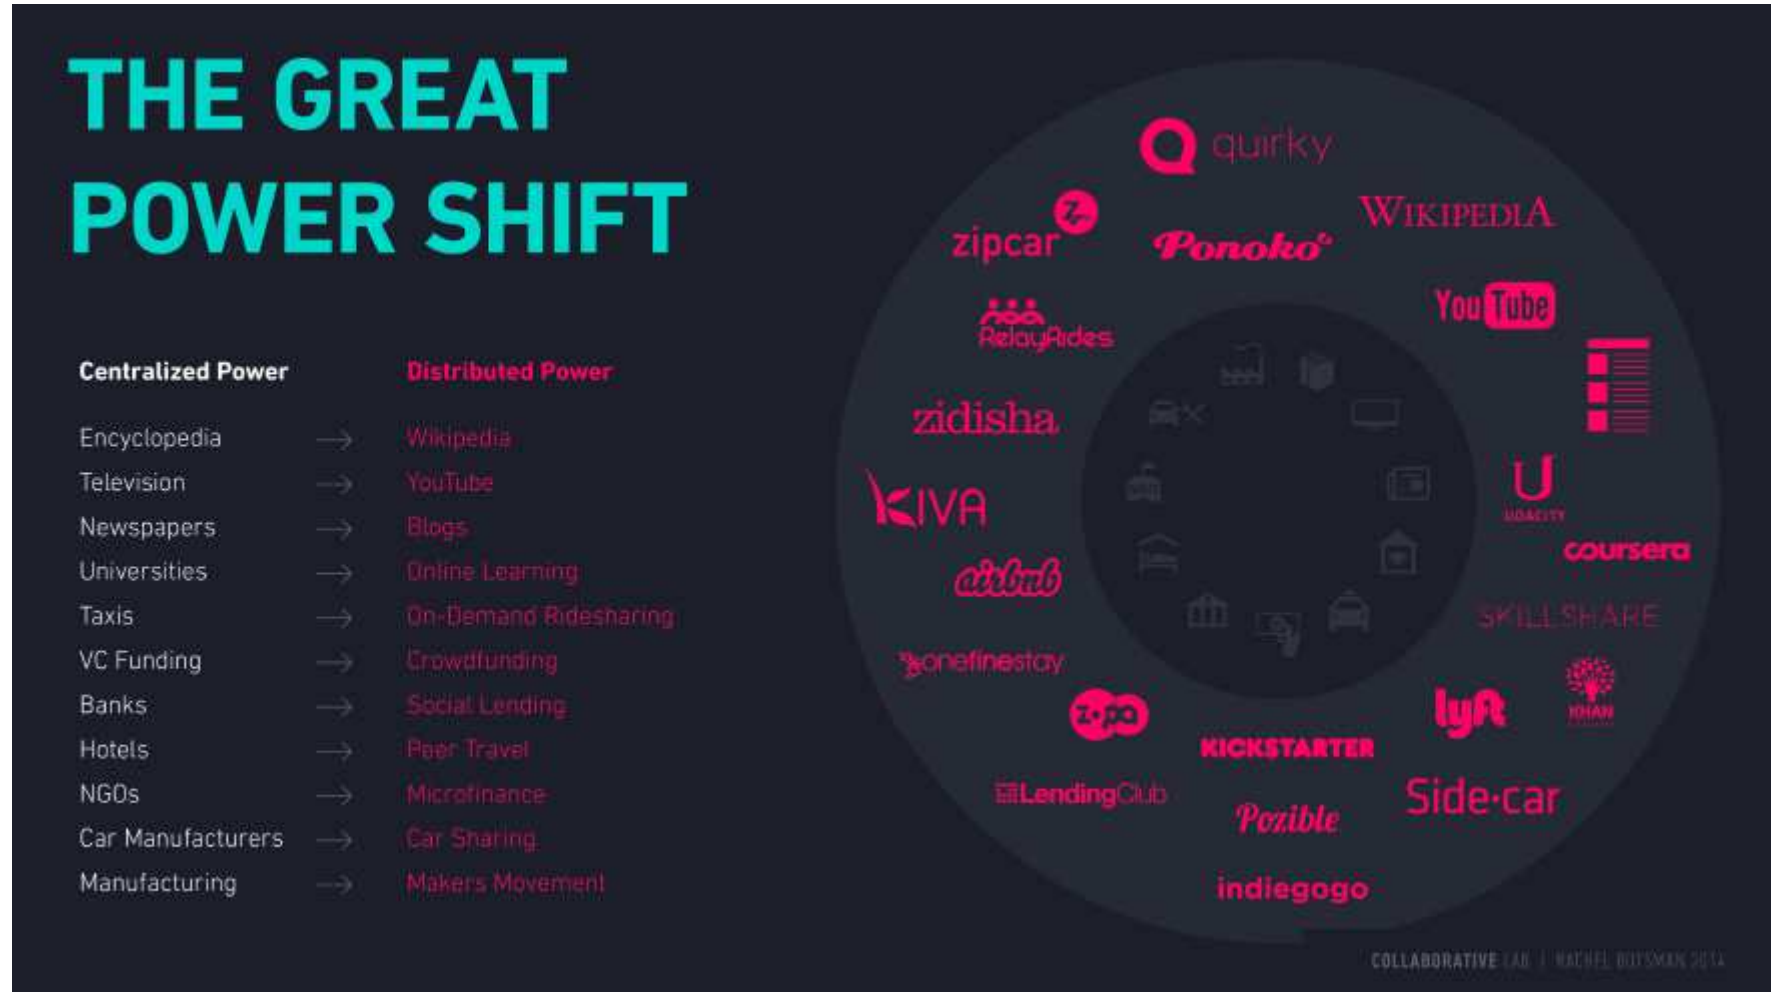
THE GREAT POWER SHIFT

| Centralized Power | | Distributed Power |
|---|---|---|
| Encyclopedia | → | Wikipedia |
| Television | → | YouTube |
| Newspapers | → | Blogs |
| Universities | → | Online Learning |
| Taxis | → | On-Demand Ridesharing |
| VC Funding | → | Crowdfunding |
| Banks | → | Social Lending |
| Hotels | → | Peer Travel |
| NGOs | → | Microfinance |
| Car Manufacturers | → | Car Sharing |
| Manufacturing | → | Makers Movement |

quirky
zipcar
Ponoko
WIKIPEDIA
RelayRides
YouTube
zidisha
KIVA
UDACITY
coursera
airbnb
SKILLSHARE
onefinestay
zopa
KICKSTARTER
lyft
KHAN
LendingClub
Pozible
Side·car
indiegogo

COLLABORATIVE LAB | RACHEL BOTSMAN 2014